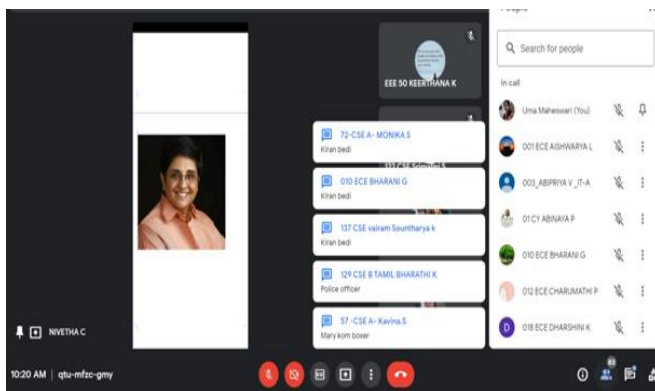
EEE 50 KEERTHANA K

72-CSE A- MONIKA S
Kiran bedi

010 ECE BHARANI G
Kiran bedi

137 CSE vairam Sountharya k
Kiran bedi

129 CSE B TAMIL BHARATHI K
Police officer

57 -CSE A- Kavina.S
Mary kom boxer

NIVETHA C

10:20 AM | qtu-mfzc-gmy

People

Search for people

In call

Uma Maheswari (You)

001 ECE AISHWARYA L

003_ABIPRIYA V_IT-A

01 CY ABINAYA P

010 ECE BHARANI G

012 ECE CHARUMATHI P

018 ECE DHARSHINI K